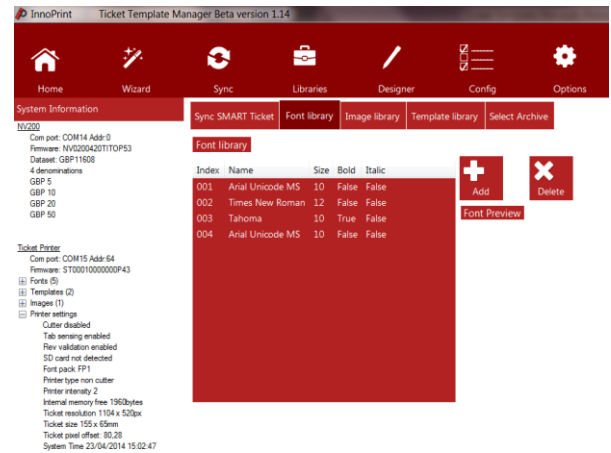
InnoPrint Ticket Template Manager Beta version 1.14

Home
Wizard
Sync
Libraries
Designer
Config
Options

System Information

NV200
Com port: COM14 Addr:0
Firmware: NV0200420TITOP53
Dataset: GBP11608
4 denominations
GBP 5
GBP 10
GBP 20
GBP 50

Ticket Printer
Com port: COM15 Addr:64
Firmware: ST00010000000P43
Fonts (5)
Templates (2)
Images (1)
Printer settings
Cutter disabled
Tab sensing enabled
Rev validation enabled
SD card not detected
Font pack FP1
Printer type non cutter
Printer intensity 2
Internal memory free 1960bytes
Ticket resolution 1104 x 520px
Ticket size 155 x 65mm
Ticket pixel offset: 80,28
System Time 23/04/2014 15:02:47

Sync SMART Ticket
Font library
Image library
Template library
Select Archive

Font library

| Index | Name | Size | Bold | Italic |
|---|---|---|---|---|
| 001 | Arial Unicode MS | 10 | False | False |
| 002 | Times New Roman | 12 | False | False |
| 003 | Tahoma | 10 | True | False |
| 004 | Arial Unicode MS | 10 | False | False |

Add
Delete
Font Preview